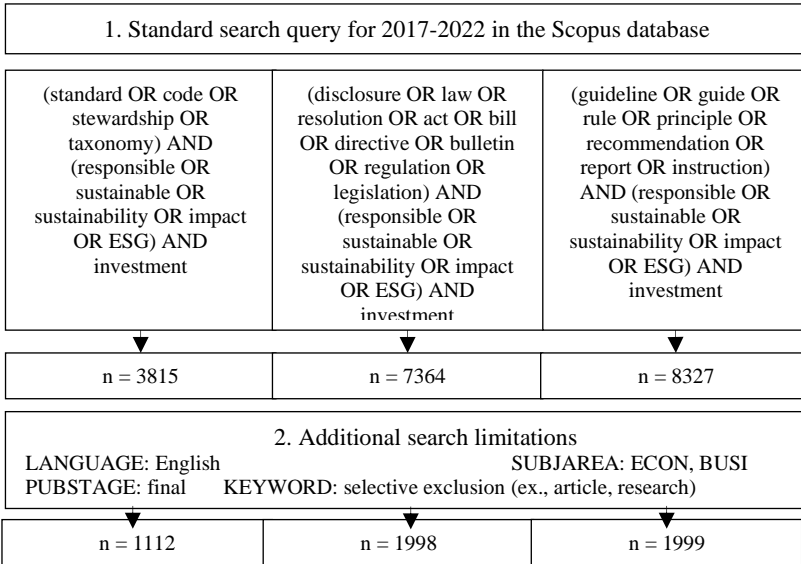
1. Standard search query for 2017-2022 in the Scopus database

(standard OR code OR stewardship OR taxonomy) AND (responsible OR sustainable OR sustainability OR impact OR ESG) AND investment

(disclosure OR law OR resolution OR act OR bill OR directive OR bulletin OR regulation OR legislation) AND (responsible OR sustainable OR sustainability OR impact OR ESG) AND investment

(guideline OR guide OR rule OR principle OR recommendation OR report OR instruction) AND (responsible OR sustainable OR sustainability OR impact OR ESG) AND investment

| n = 3815 | n = 7364 | n = 8327 |
|---|---|---|

2. Additional search limitations
LANGUAGE: English SUBJAREA: ECON, BUSI
PUBSTAGE: final KEYWORD: selective exclusion (ex., article, research)

| n = 1112 | n = 1998 | n = 1999 |
|---|---|---|